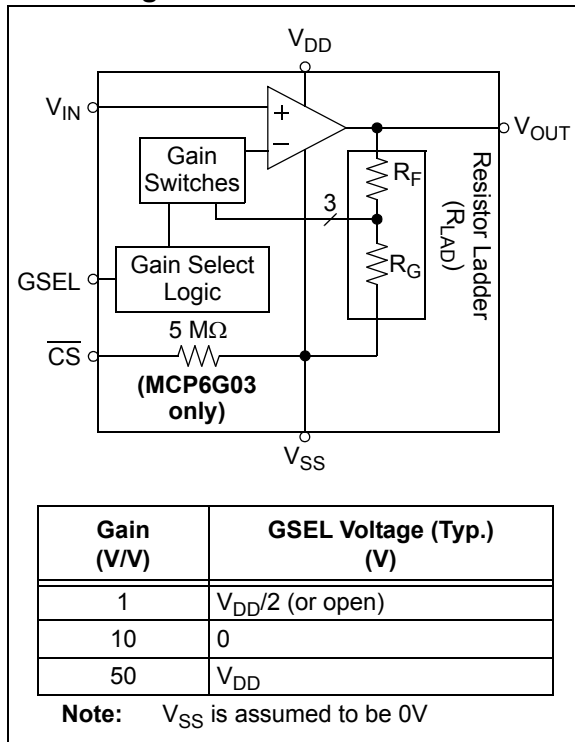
$V_{DD}$

$V_{IN}$

+

−

$V_{OUT}$

Gain Switches

$R_F$

3

Resistor Ladder ($R_{LAD}$)

$R_G$

GSEL

Gain Select Logic

5 MΩ

$\overline{CS}$

(MCP6G03 only)

$V_{SS}$

| Gain (V/V) | GSEL Voltage (Typ.) (V) |
|---|---|
| 1 | $V_{DD}/2$ (or open) |
| 10 | 0 |
| 50 | $V_{DD}$ |

Note: $V_{SS}$ is assumed to be 0V